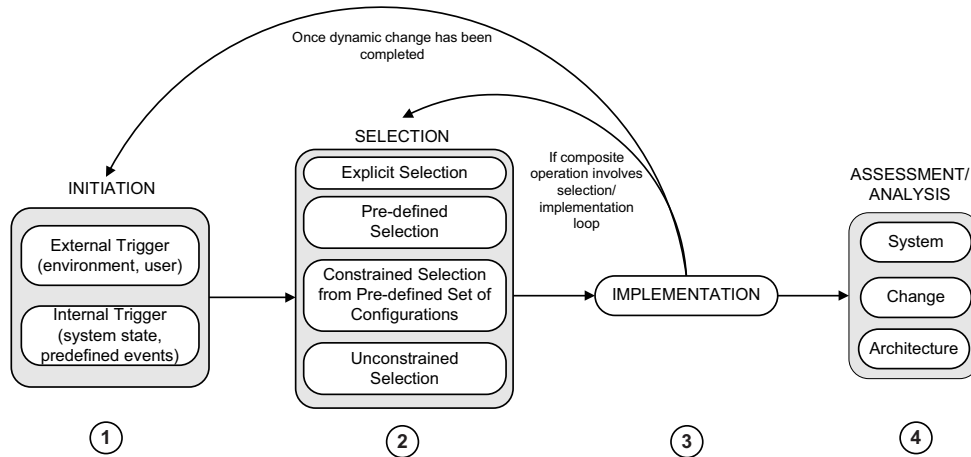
Once dynamic change has been completed

SELECTION

If composite operation involves selection/ implementation loop

INITIATION

External Trigger (environment, user)

Internal Trigger (system state, predefined events)

Explicit Selection

Pre-defined Selection

Constrained Selection from Pre-defined Set of Configurations

Unconstrained Selection

IMPLEMENTATION

ASSESSMENT/ ANALYSIS

System

Change

Architecture

1

2

3

4